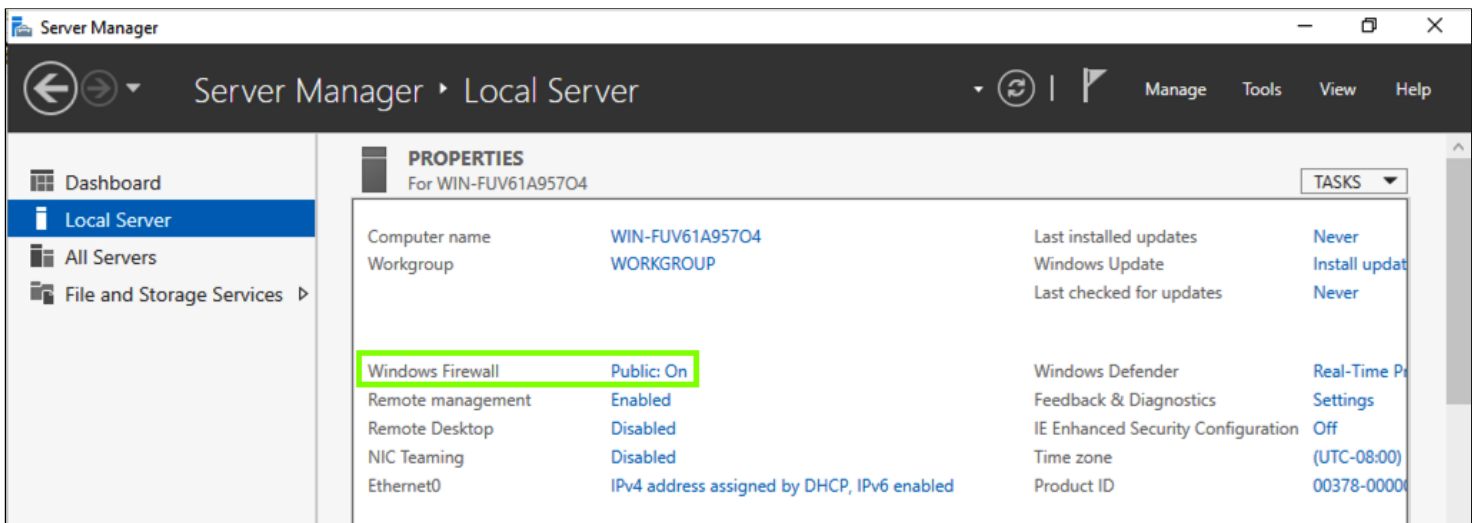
Server Manager

Server Manager ‣ Local Server

Manage Tools View Help

Dashboard
Local Server
All Servers
File and Storage Services

PROPERTIES
For WIN-FUV61A957O4

TASKS

| | | | |
|---|---|---|---|
| Computer name | WIN-FUV61A957O4 | Last installed updates | Never |
| Workgroup | WORKGROUP | Windows Update | Install updat |
| | | Last checked for updates | Never |
| Windows Firewall | Public: On | Windows Defender | Real-Time Pr |
| Remote management | Enabled | Feedback & Diagnostics | Settings |
| Remote Desktop | Disabled | IE Enhanced Security Configuration | Off |
| NIC Teaming | Disabled | Time zone | (UTC-08:00) |
| Ethernet0 | IPv4 address assigned by DHCP, IPv6 enabled | Product ID | 00378-0000 |